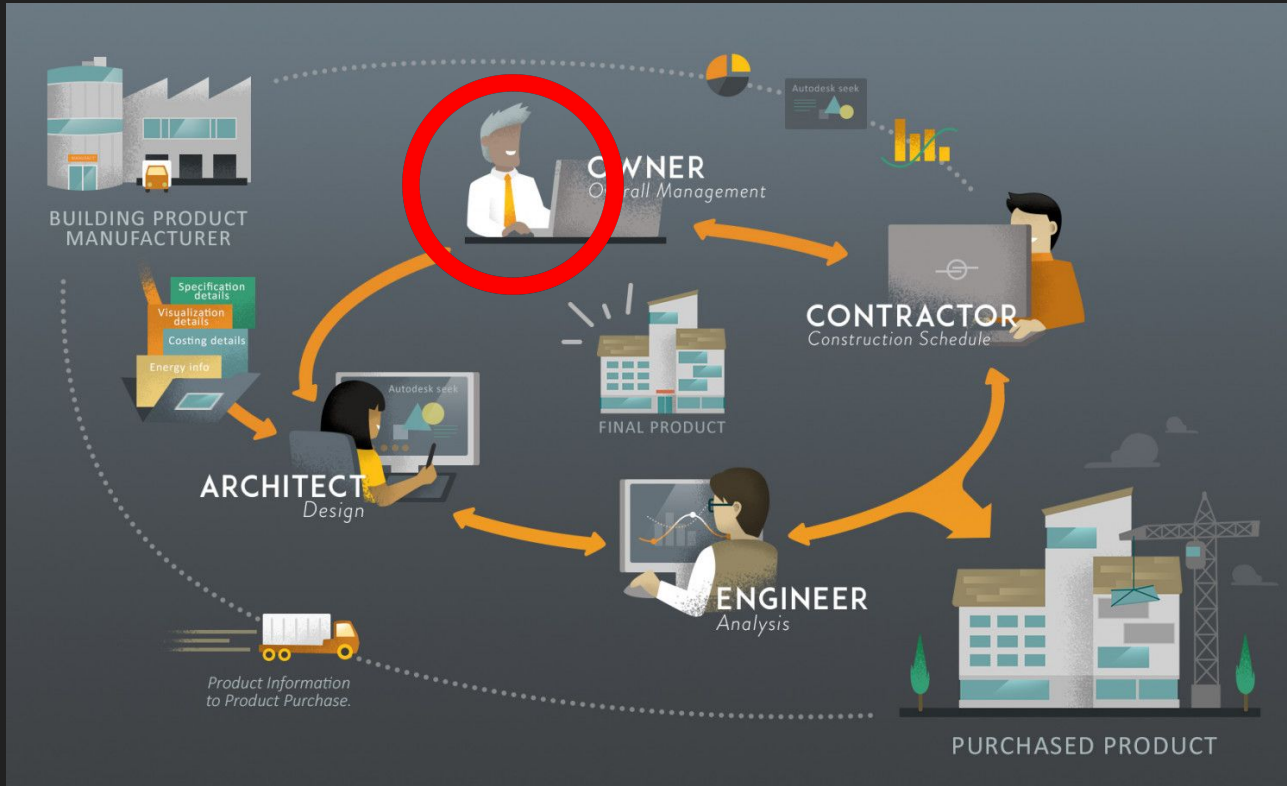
BUILDING PRODUCT MANUFACTURER

Autodesk seek

OWNER
Overall Management

Specification details
Visualization details
Costing details
Energy info

CONTRACTOR
Construction Schedule

Autodesk seek

FINAL PRODUCT

ARCHITECT
Design

ENGINEER
Analysis

Product Information to Product Purchase.

PURCHASED PRODUCT